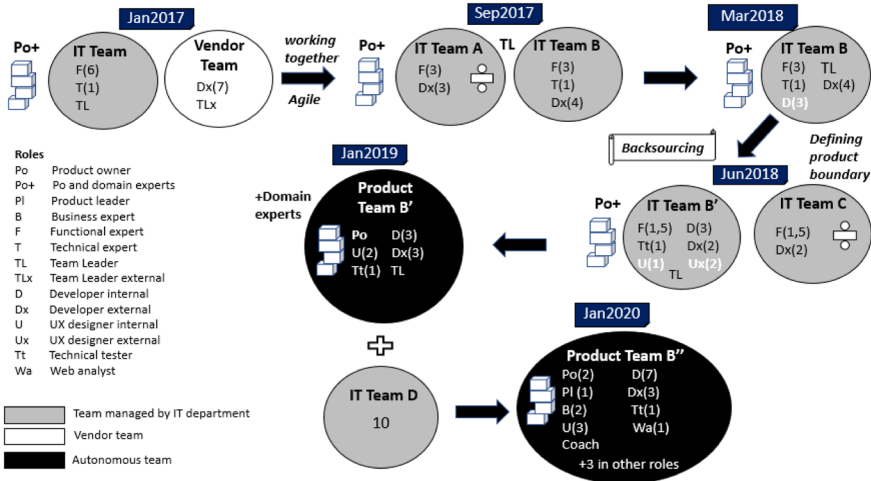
Jan2017

Po+

IT Team
F(6)
T(1)
TL

Vendor Team
Dx(7)
TLx

working together
Agile

Sep2017

Po+

IT Team A
F(3)
Dx(3)

TL

IT Team B
F(3)
T(1)
Dx(4)

Mar2018

Po+

IT Team B
F(3) TL
T(1) Dx(4)
D(3)

Backsourcing

Defining product boundary

Roles
Po Product owner
Po+ Po and domain experts
Pl Product leader
B Business expert
F Functional expert
T Technical expert
TL Team Leader
TLx Team Leader external
D Developer internal
Dx Developer external
U UX designer internal
Ux UX designer external
Tt Technical tester
Wa Web analyst

Jan2019

+Domain experts

Product Team B'
Po D(3)
U(2) Dx(3)
Tt(1) TL

Jun2018

Po+

IT Team B'
F(1,5) D(3)
Tt(1) Dx(2)
U(1) Ux(2)
TL

IT Team C
F(1,5)
Dx(2)

Jan2020

IT Team D
10

Product Team B''
Po(2) D(7)
Pl (1) Dx(3)
B(2) Tt(1)
U(3) Wa(1)
Coach
+3 in other roles

Team managed by IT department
Vendor team
Autonomous team